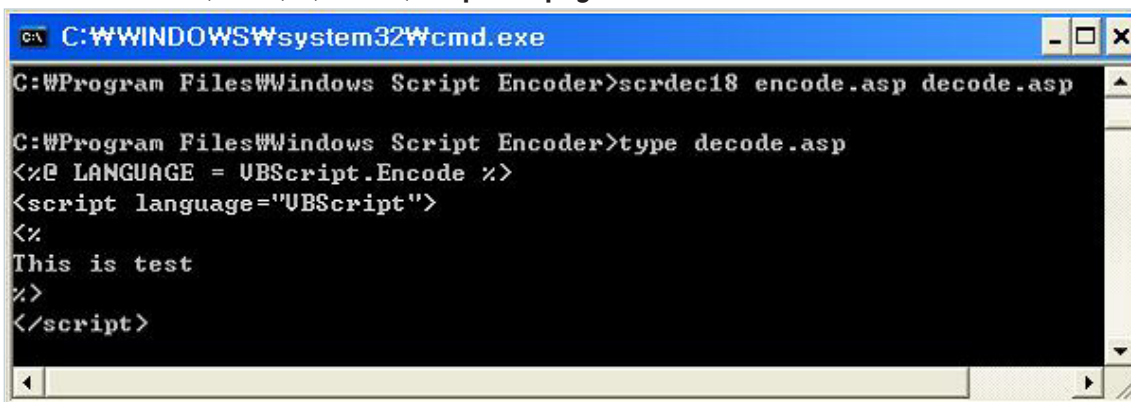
C:₩WINDOWS₩system32₩cmd.exe

C:₩Program Files₩Windows Script Encoder>scrdec18 encode.asp decode.asp

C:₩Program Files₩Windows Script Encoder>type decode.asp
<%@ LANGUAGE = VBScript.Encode %>
<script language="VBScript">
<%
This is test
%>
</script>